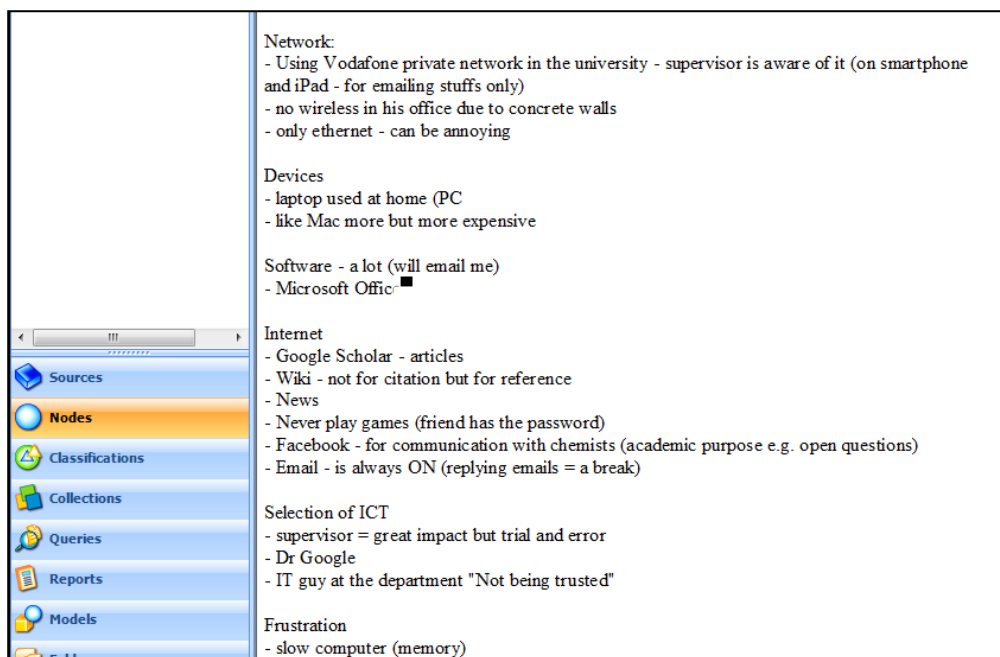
III

Sources
Nodes
Classifications
Collections
Queries
Reports
Models

Network:
- Using Vodafone private network in the university - supervisor is aware of it (on smartphone and iPad - for emailing stuffs only)
- no wireless in his office due to concrete walls
- only ethernet - can be annoying

Devices
- laptop used at home (PC
- like Mac more but more expensive

Software - a lot (will email me)
- Microsoft Offic

Internet
- Google Scholar - articles
- Wiki - not for citation but for reference
- News
- Never play games (friend has the password)
- Facebook - for communication with chemists (academic purpose e.g. open questions)
- Email - is always ON (replying emails = a break)

Selection of ICT
- supervisor = great impact but trial and error
- Dr Google
- IT guy at the department "Not being trusted"

Frustration
- slow computer (memory)